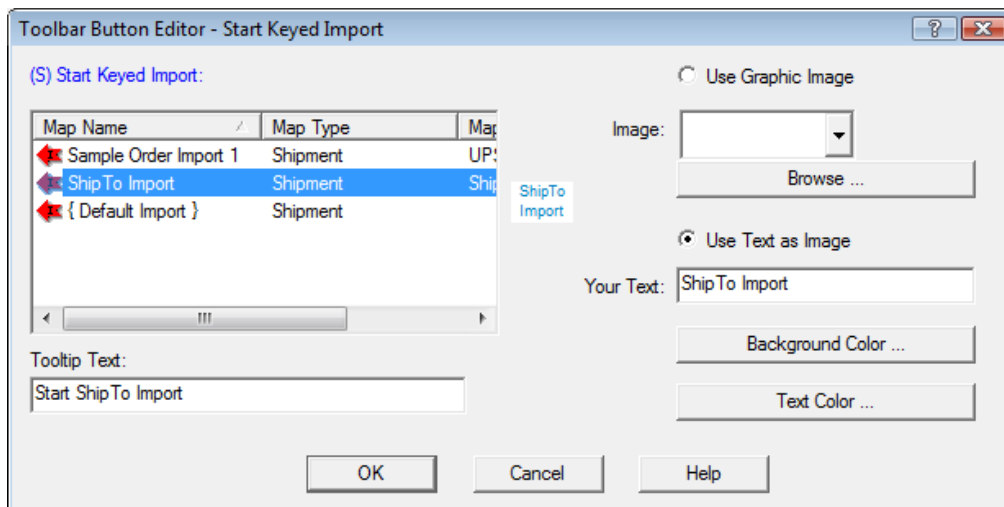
Toolbar Button Editor - Start Keyed Import

?

(S) Start Keyed Import:

| Map Name | Map Type | Ma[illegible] |
|---|---|---|
| Sample Order Import 1 | Shipment | UP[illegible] |
| ShipTo Import | Shipment | Shi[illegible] |
| { Default Import } | Shipment | |

ShipTo Import

Tooltip Text:

Start ShipTo Import

Use Graphic Image

Image:

Browse ...

Use Text as Image

Your Text: ShipTo Import

Background Color ...

Text Color ...

OK

Cancel

Help